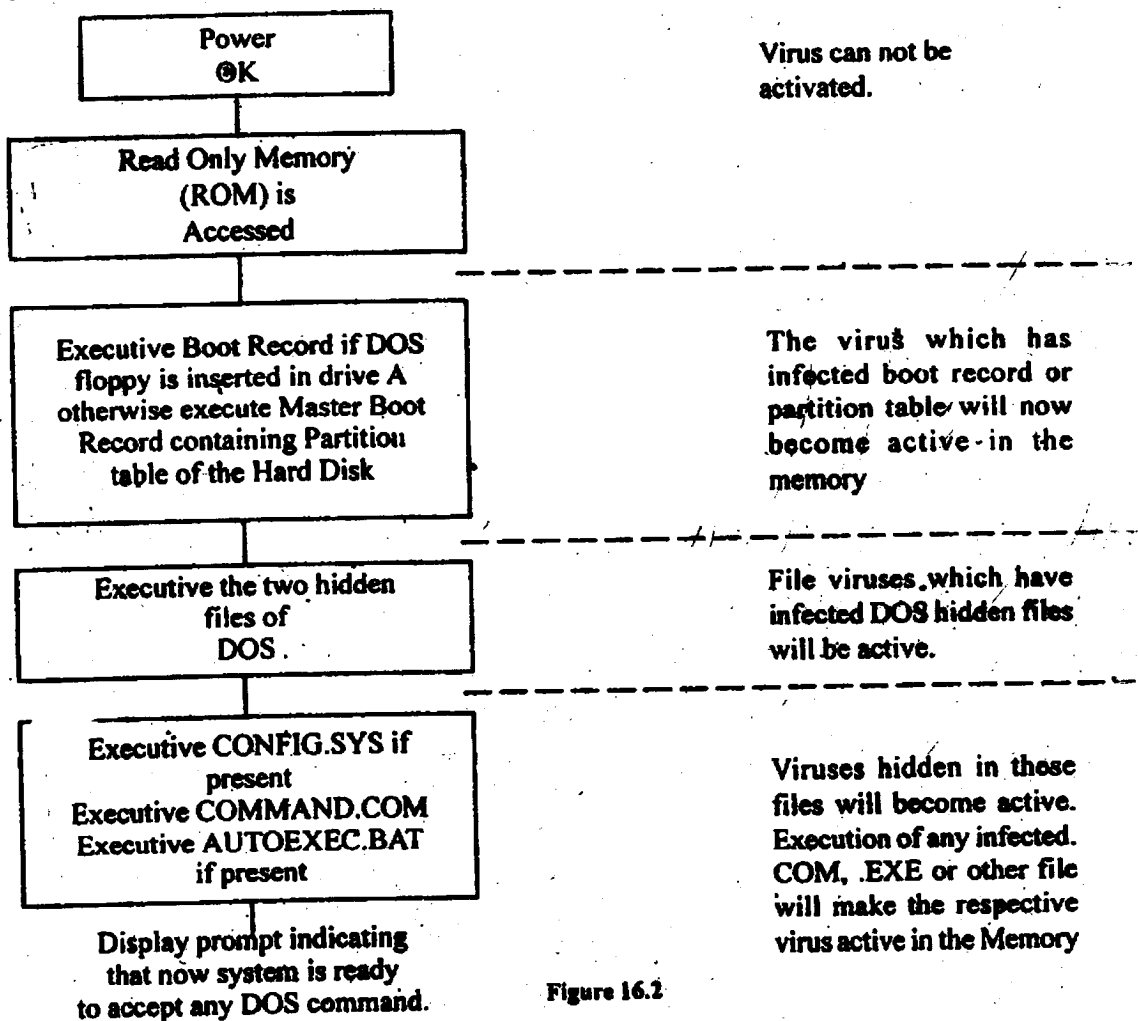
Power
OK

Virus can not be activated.

Read Only Memory (ROM) is Accessed

Executive Boot Record if DOS floppy is inserted in drive A otherwise execute Master Boot Record containing Partitiou table of the Hard Disk

The virus which has infected boot record or partition table will now become active in the memory

Executive the two hidden files of DOS.

File viruses which have infected DOS hidden files will be active.

Executive CONFIG.SYS if present
Executive COMMAND.COM
Executive AUTOEXEC.BAT if present

Viruses hidden in these files will become active. Execution of any infected. COM, .EXE or other file will make the respective virus active in the Memory

Display prompt indicating that now system is ready to accept any DOS command.

Figure 16.2